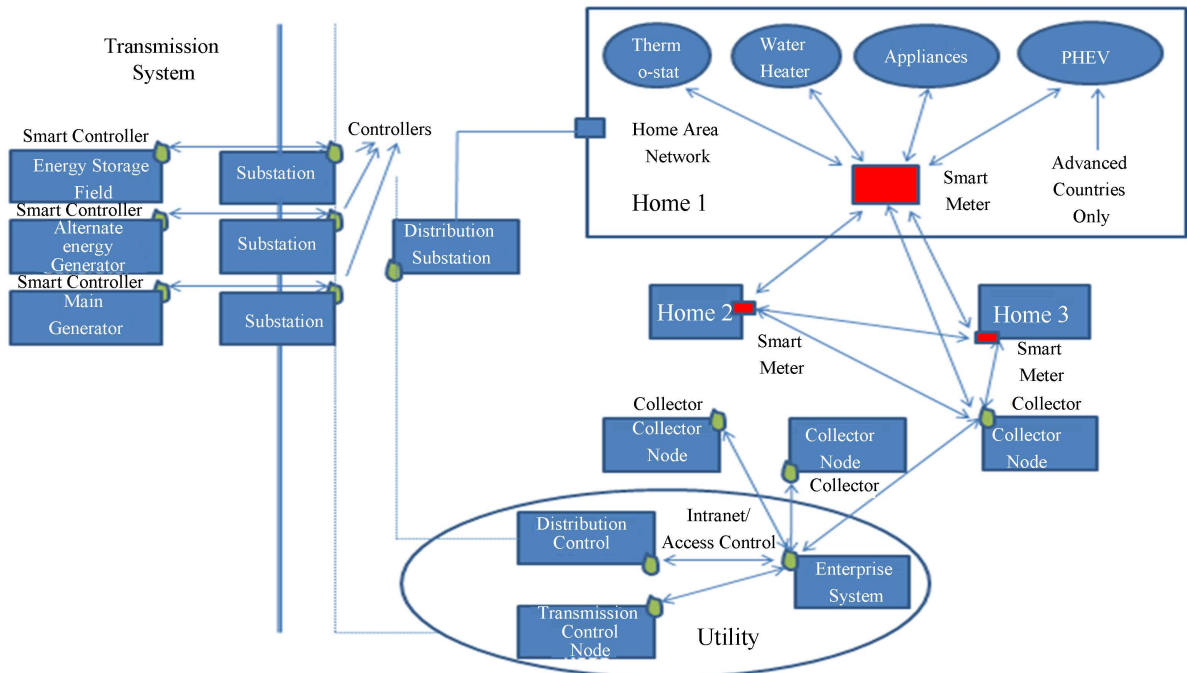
Transmission System

Smart Controller
Energy Storage Field

Smart Controller
Alternate energy Generator

Smart Controller
Main Generator

Substation

Substation

Substation

Controllers

Distribution Substation

Therm o-stat

Water Heater

Appliances

PHEV

Home Area Network

Smart Meter

Advanced Countries Only

Home 1

Home 2

Smart Meter

Home 3

Smart Meter

Collector

Collector Node

Collector Node

Collector

Collector

Collector Node

Intranet/ Access Control

Distribution Control

Enterprise System

Transmission Control Node

Utility